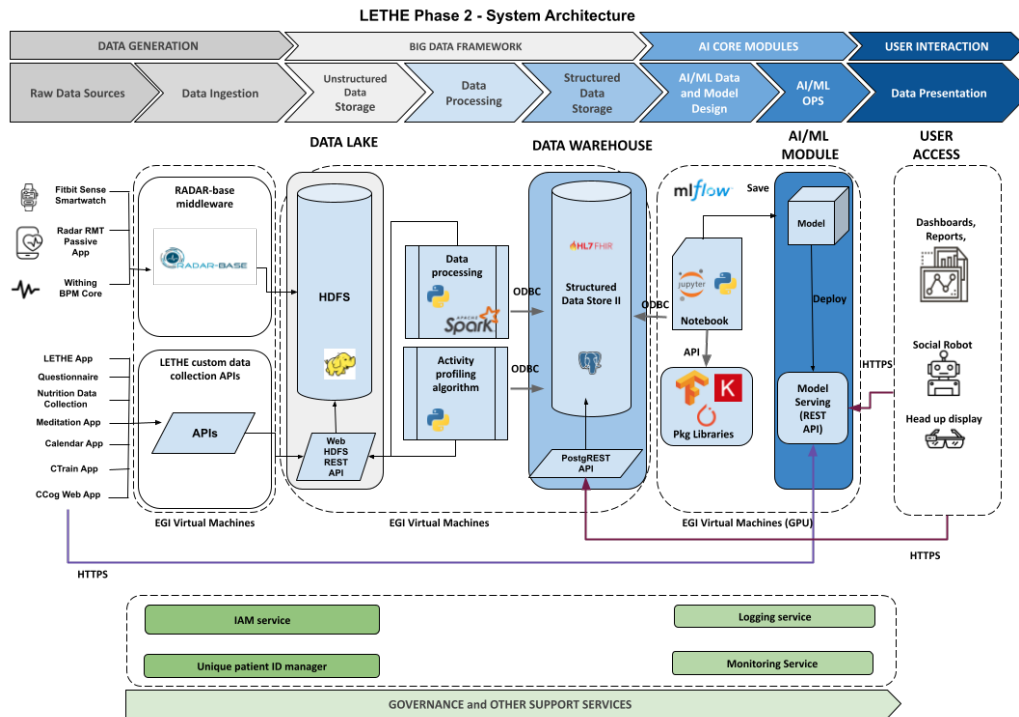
LETHE Phase 2 - System Architecture

DATA GENERATION
BIG DATA FRAMEWORK
AI CORE MODULES
USER INTERACTION

Raw Data Sources
Data Ingestion
Unstructured Data Storage
Data Processing
Structured Data Storage
AI/ML Data and Model Design
AI/ML OPS
Data Presentation

DATA LAKE
DATA WAREHOUSE
AI/ML MODULE
USER ACCESS

Fitbit Sense Smartwatch
Radar RMT Passive App
Withing BPM Core

RADAR-base middleware
RADAR-BASE

LETHE App
Questionnaire
Nutrition Data Collection
Meditation App
Calendar App
CTrain App
CCog Web App

LETHE custom data collection APIs
APIs

EGI Virtual Machines

HDFS
Web HDFS REST API

Data processing
Spark
Activity profiling algorithm

EGI Virtual Machines

ODBC
ODBC

HL7 FHIR
Structured Data Store II
PostgREST API

mlflow
Save
jupyter
Notebook
ODBC
API
K
Pkg Libraries

Model
Deploy
Model Serving (REST API)

EGI Virtual Machines (GPU)

Dashboards, Reports,
Social Robot
HTTPS
Head up display

HTTPS
HTTPS

IAM service
Logging service
Unique patient ID manager
Monitoring Service

GOVERNANCE and OTHER SUPPORT SERVICES